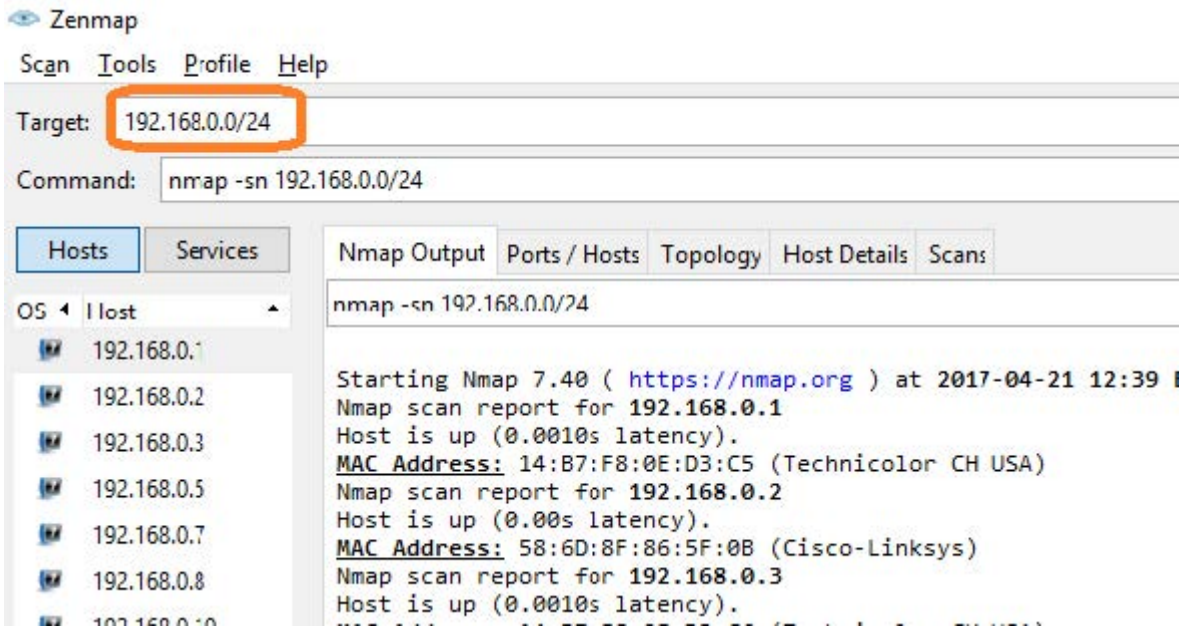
Zenmap

Scan Tools Profile Help

Target: 192.168.0.0/24

Command: nmap -sn 192.168.0.0/24

Hosts Services

OS Host

192.168.0.1
192.168.0.2
192.168.0.3
192.168.0.5
192.168.0.7
192.168.0.8
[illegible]

Nmap Output Ports / Hosts Topology Host Details Scans

nmap -sn 192.168.0.0/24

Starting Nmap 7.40 ( https://nmap.org ) at 2017-04-21 12:39 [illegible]
Nmap scan report for 192.168.0.1
Host is up (0.0010s latency).
MAC Address: 14:B7:F8:0E:D3:C5 (Technicolor CH USA)
Nmap scan report for 192.168.0.2
Host is up (0.00s latency).
MAC Address: 58:6D:8F:86:5F:0B (Cisco-Linksys)
Nmap scan report for 192.168.0.3
Host is up (0.0010s latency).
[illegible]